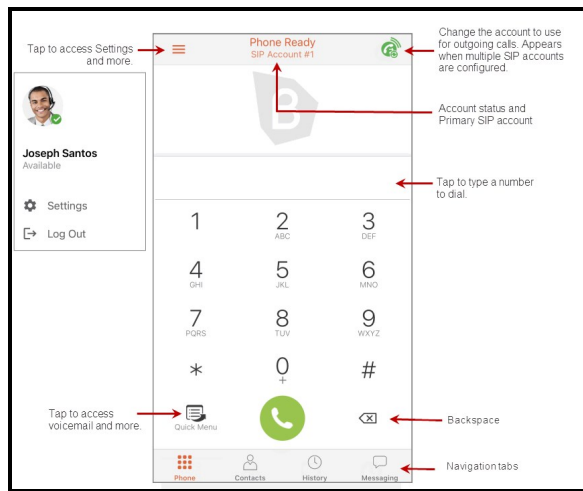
Tap to access Settings and more.

Phone Ready
SIP Account #1

Change the account to use for outgoing calls. Appears when multiple SIP accounts are configured.

Joseph Santos
Available

Settings

Log Out

Account status and Primary SIP account

Tap to type a number to dial.

| 1 | 2 ABC | 3 DEF |
|---|---|---|
| 4 GHI | 5 JKL | 6 MNO |
| 7 PQRS | 8 TUV | 9 WXYZ |
| * | 0 + | # |

Tap to access voicemail and more.

Quick Menu

Backspace

Phone Contacts History Messaging

Navigation tabs